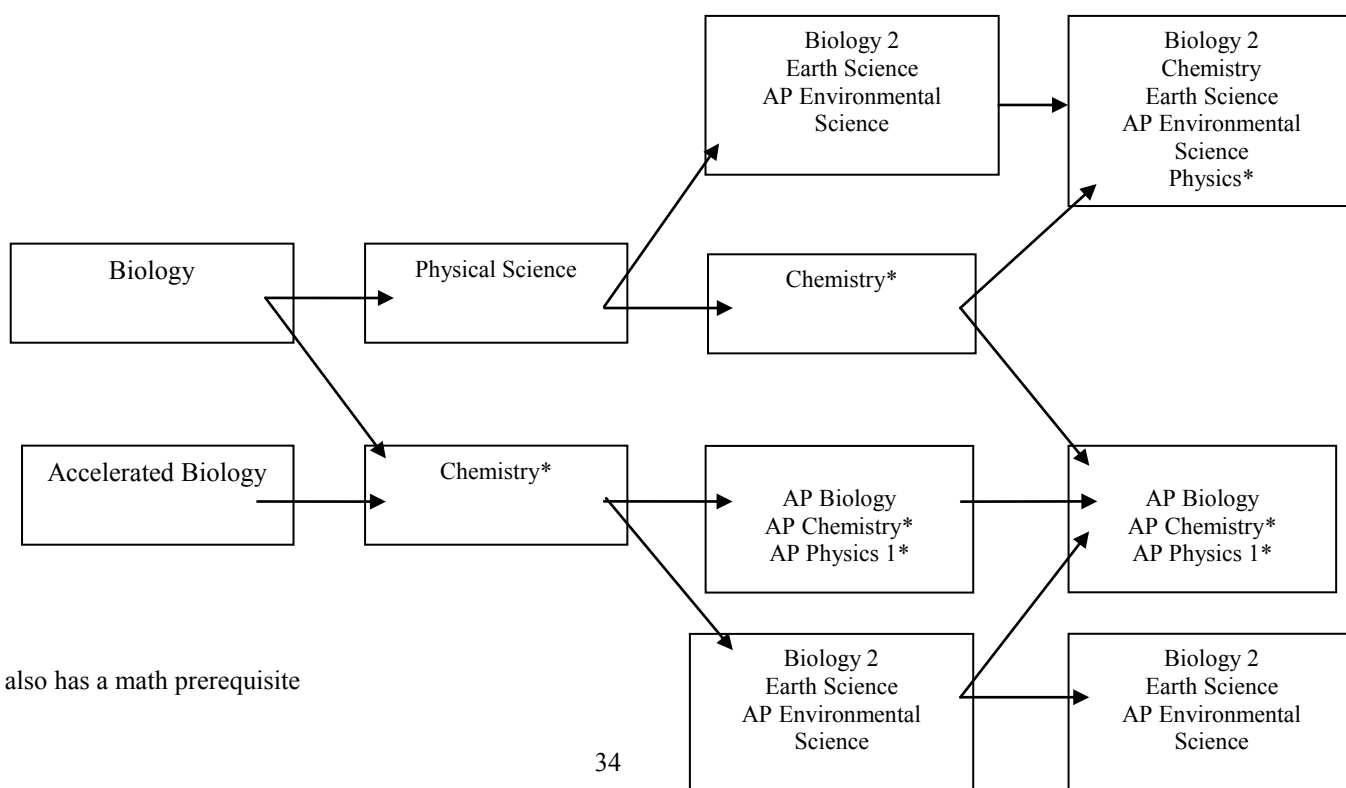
Biology 2
Earth Science
AP Environmental Science

Biology 2
Chemistry
Earth Science
AP Environmental Science
Physics*

Biology

Physical Science

Chemistry*

Accelerated Biology

Chemistry*

AP Biology
AP Chemistry*
AP Physics 1*

AP Biology
AP Chemistry*
AP Physics 1*

Biology 2
Earth Science
AP Environmental Science

Biology 2
Earth Science
AP Environmental Science

also has a math prerequisite

34